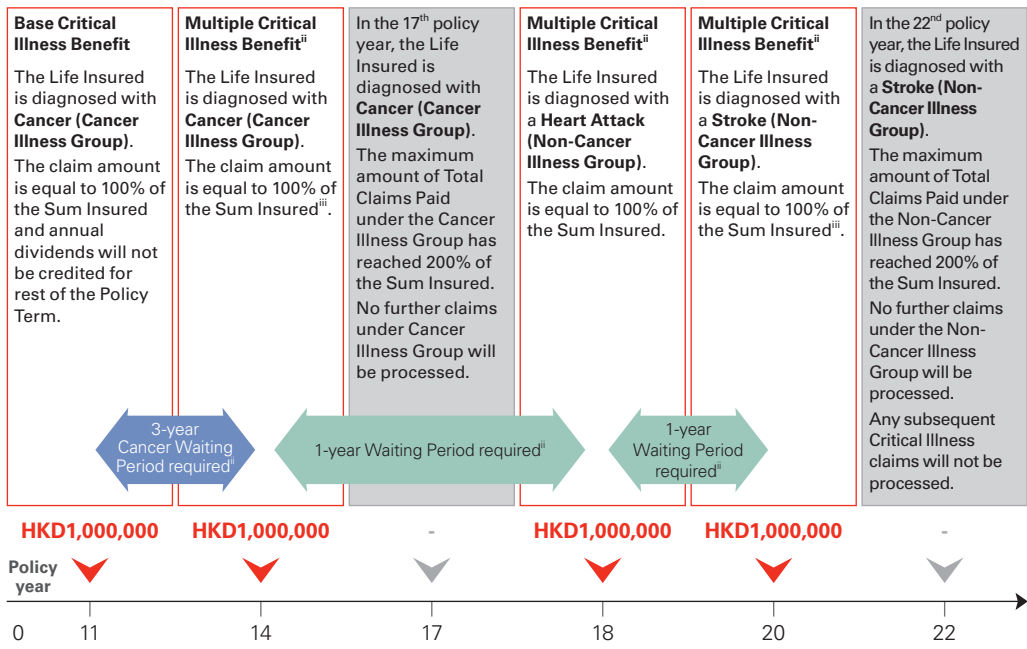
**Base Critical Illness Benefit**

The Life Insured is diagnosed with **Cancer (Cancer Illness Group)**.

The claim amount is equal to 100% of the Sum Insured and annual dividends will not be credited for rest of the Policy Term.

**Multiple Critical Illness Benefit**$^{ii}$

The Life Insured is diagnosed with **Cancer (Cancer Illness Group)**.

The claim amount is equal to 100% of the Sum Insured$^{iii}$.

In the 17$^{th}$ policy year, the Life Insured is diagnosed with **Cancer (Cancer Illness Group)**.

The maximum amount of Total Claims Paid under the Cancer Illness Group has reached 200% of the Sum Insured.

No further claims under Cancer Illness Group will be processed.

**Multiple Critical Illness Benefit**$^{ii}$

The Life Insured is diagnosed with a **Heart Attack (Non-Cancer Illness Group)**.

The claim amount is equal to 100% of the Sum Insured.

**Multiple Critical Illness Benefit**$^{ii}$

The Life Insured is diagnosed with a **Stroke (Non-Cancer Illness Group)**.

The claim amount is equal to 100% of the Sum Insured$^{iii}$.

In the 22$^{nd}$ policy year, the Life Insured is diagnosed with a **Stroke (Non-Cancer Illness Group)**.

The maximum amount of Total Claims Paid under the Non-Cancer Illness Group has reached 200% of the Sum Insured.

No further claims under the Non-Cancer Illness Group will be processed.

Any subsequent Critical Illness claims will not be processed.

3-year Cancer Waiting Period required$^{ii}$

1-year Waiting Period required$^{ii}$

1-year Waiting Period required$^{ii}$

HKD1,000,000 HKD1,000,000 - HKD1,000,000 HKD1,000,000 -

Policy year

0 11 14 17 18 20 22